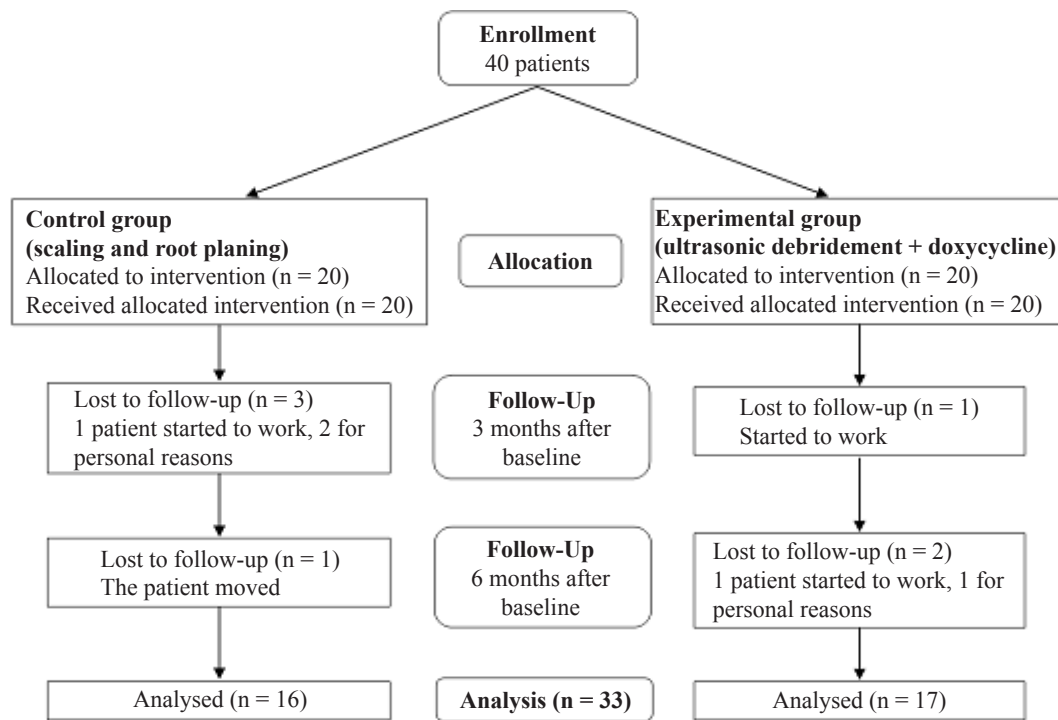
**Enrollment**
40 patients

**Control group (scaling and root planing)**
Allocated to intervention (n = 20)
Received allocated intervention (n = 20)

**Allocation**

**Experimental group (ultrasonic debridement + doxycycline)**
Allocated to intervention (n = 20)
Received allocated intervention (n = 20)

Lost to follow-up (n = 3)
1 patient started to work, 2 for personal reasons

**Follow-Up**
3 months after baseline

Lost to follow-up (n = 1)
Started to work

Lost to follow-up (n = 1)
The patient moved

**Follow-Up**
6 months after baseline

Lost to follow-up (n = 2)
1 patient started to work, 1 for personal reasons

Analysed (n = 16)

**Analysis (n = 33)**

Analysed (n = 17)